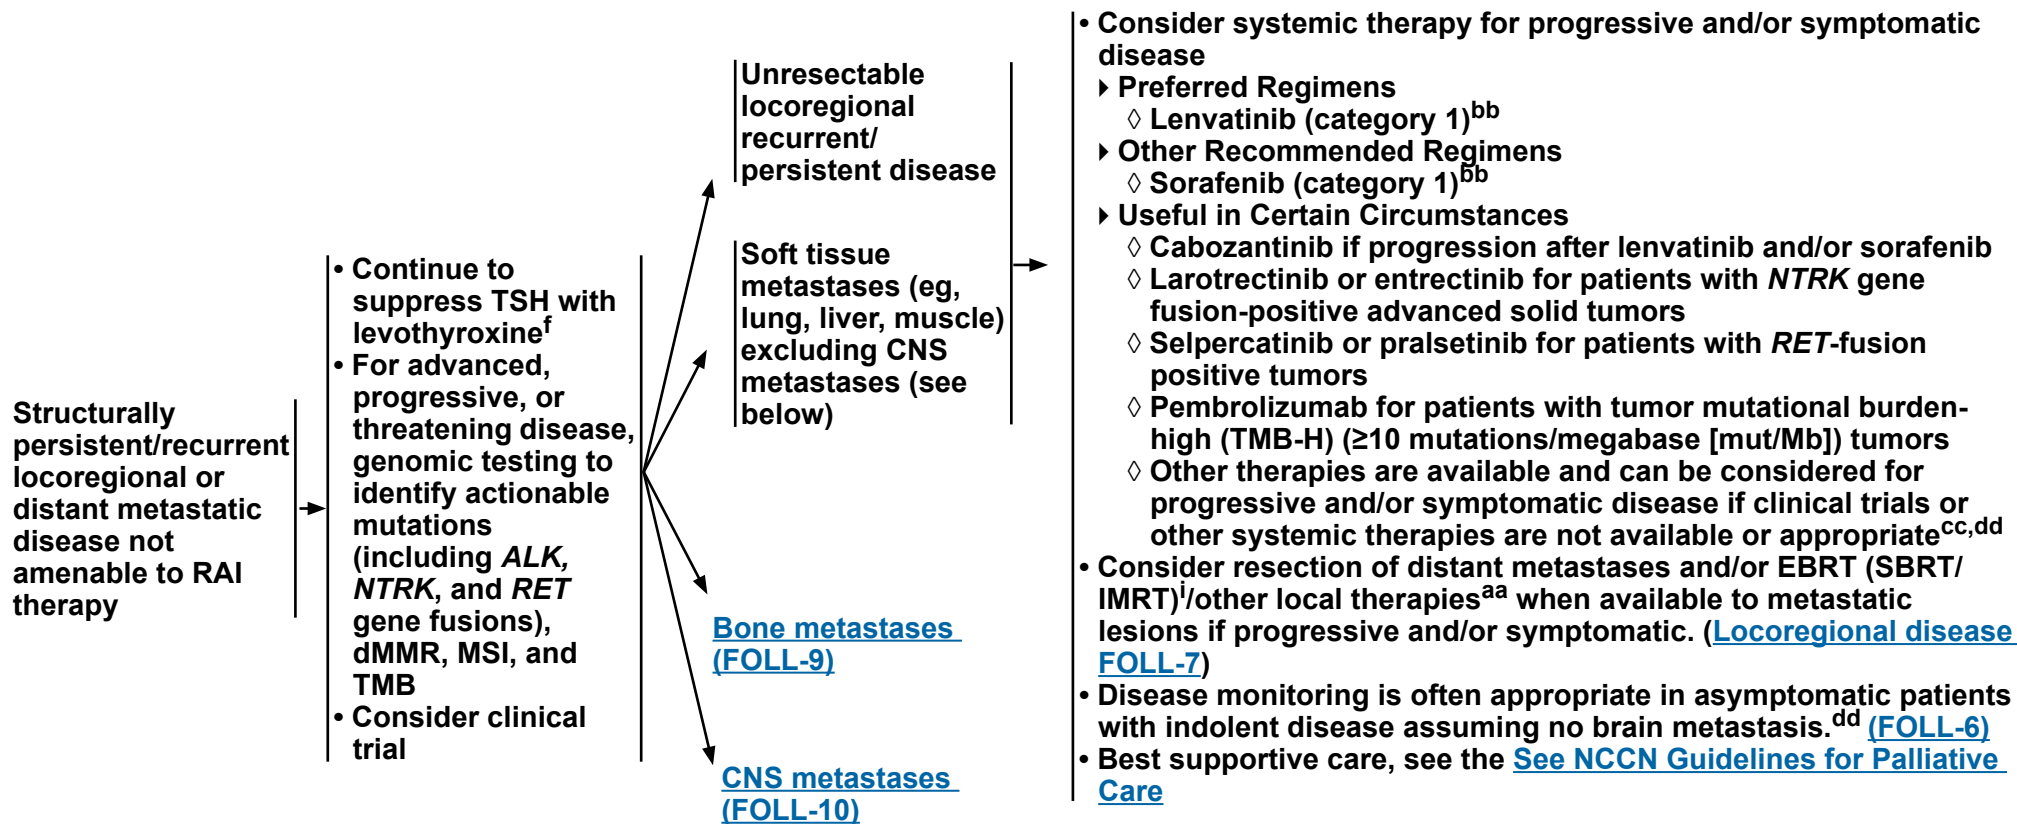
Structurally persistent/recurrent locoregional or distant metastatic disease not amenable to RAI therapy

• Continue to suppress TSH with levothyroxine$^{f}$
• For advanced, progressive, or threatening disease, genomic testing to identify actionable mutations (including *ALK*, *NTRK*, and *RET* gene fusions), dMMR, MSI, and TMB
• Consider clinical trial

Unresectable locoregional recurrent/ persistent disease

Soft tissue metastases (eg, lung, liver, muscle) excluding CNS metastases (see below)

Bone metastases (FOLL-9)

CNS metastases (FOLL-10)

• Consider systemic therapy for progressive and/or symptomatic disease
‣ Preferred Regimens
◊ Lenvatinib (category 1)$^{bb}$
‣ Other Recommended Regimens
◊ Sorafenib (category 1)$^{bb}$
‣ Useful in Certain Circumstances
◊ Cabozantinib if progression after lenvatinib and/or sorafenib
◊ Larotrectinib or entrectinib for patients with *NTRK* gene fusion-positive advanced solid tumors
◊ Selpercatinib or pralsetinib for patients with *RET*-fusion positive tumors
◊ Pembrolizumab for patients with tumor mutational burden-high (TMB-H) (≥10 mutations/megabase [mut/Mb]) tumors
◊ Other therapies are available and can be considered for progressive and/or symptomatic disease if clinical trials or other systemic therapies are not available or appropriate$^{cc,dd}$
• Consider resection of distant metastases and/or EBRT (SBRT/ IMRT)$^{i}$/other local therapies$^{aa}$ when available to metastatic lesions if progressive and/or symptomatic. (Locoregional disease FOLL-7)
• Disease monitoring is often appropriate in asymptomatic patients with indolent disease assuming no brain metastasis.$^{dd}$ (FOLL-6)
• Best supportive care, see the See NCCN Guidelines for Palliative Care